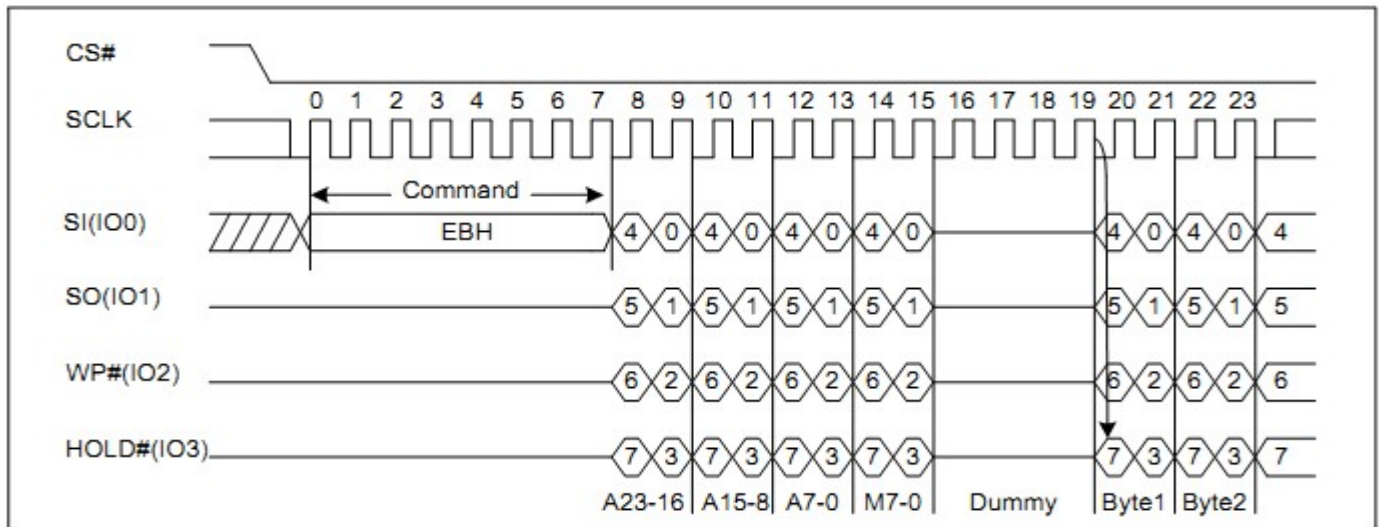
CS#

SCLK

0 1 2 3 4 5 6 7 8 9 10 11 12 13 14 15 16 17 18 19 20 21 22 23

Command

SI(IO0)

EBH

4 0 4 0 4 0 4 0 4 0 4 0 4

SO(IO1)

5 1 5 1 5 1 5 1 5 1 5 1 5

WP#(IO2)

6 2 6 2 6 2 6 2 6 2 6 2 6

HOLD#(IO3)

7 3 7 3 7 3 7 3 7 3 7 3 7

A23-16 A15-8 A7-0 M7-0 Dummy Byte1 Byte2